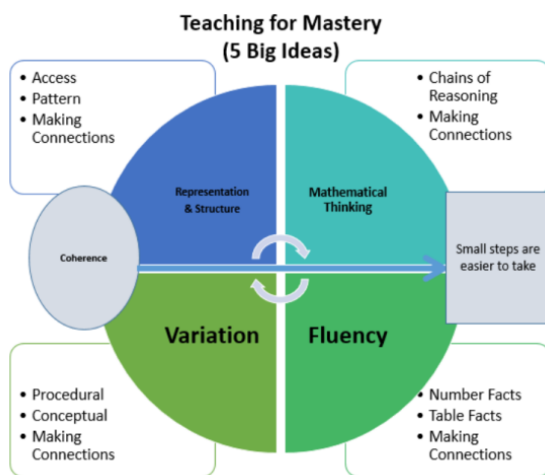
Teaching for Mastery
(5 Big Ideas)

• Access
• Pattern
• Making Connections

• Chains of Reasoning
• Making Connections

Representation & Structure

Mathematical Thinking

Coherence

Small steps are easier to take

Variation

Fluency

• Procedural
• Conceptual
• Making Connections

• Number Facts
• Table Facts
• Making Connections